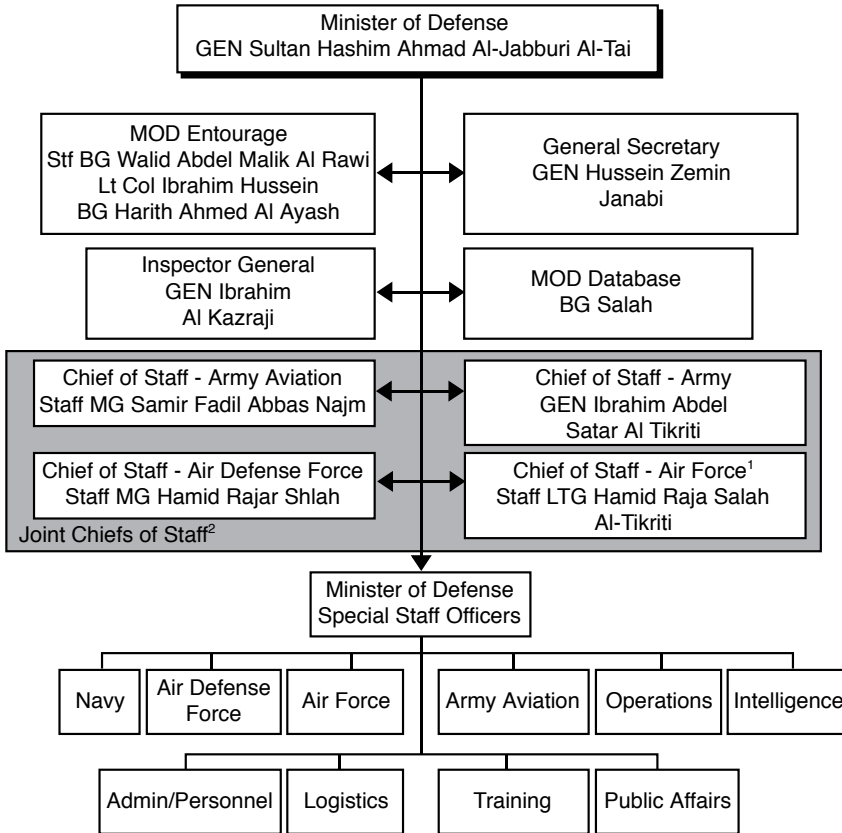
Minister of Defense
GEN Sultan Hashim Ahmad Al-Jabburi Al-Tai

MOD Entourage
Stf BG Walid Abdel Malik Al Rawi
Lt Col Ibrahim Hussein
BG Harith Ahmed Al Ayash

General Secretary
GEN Hussein Zemin
Janabi

Inspector General
GEN Ibrahim
Al Kazraji

MOD Database
BG Salah

Chief of Staff - Army Aviation
Staff MG Samir Fadil Abbas Najm

Chief of Staff - Army
GEN Ibrahim Abdel
Satar Al Tikriti

Chief of Staff - Air Defense Force
Staff MG Hamid Rajar Shlah

Chief of Staff - Air Force$^1$
Staff LTG Hamid Raja Salah
Al-Tikriti

Joint Chiefs of Staff$^2$

Minister of Defense
Special Staff Officers

Navy

Air Defense Force

Air Force

Army Aviation

Operations

Intelligence

Admin/Personnel

Logistics

Training

Public Affairs